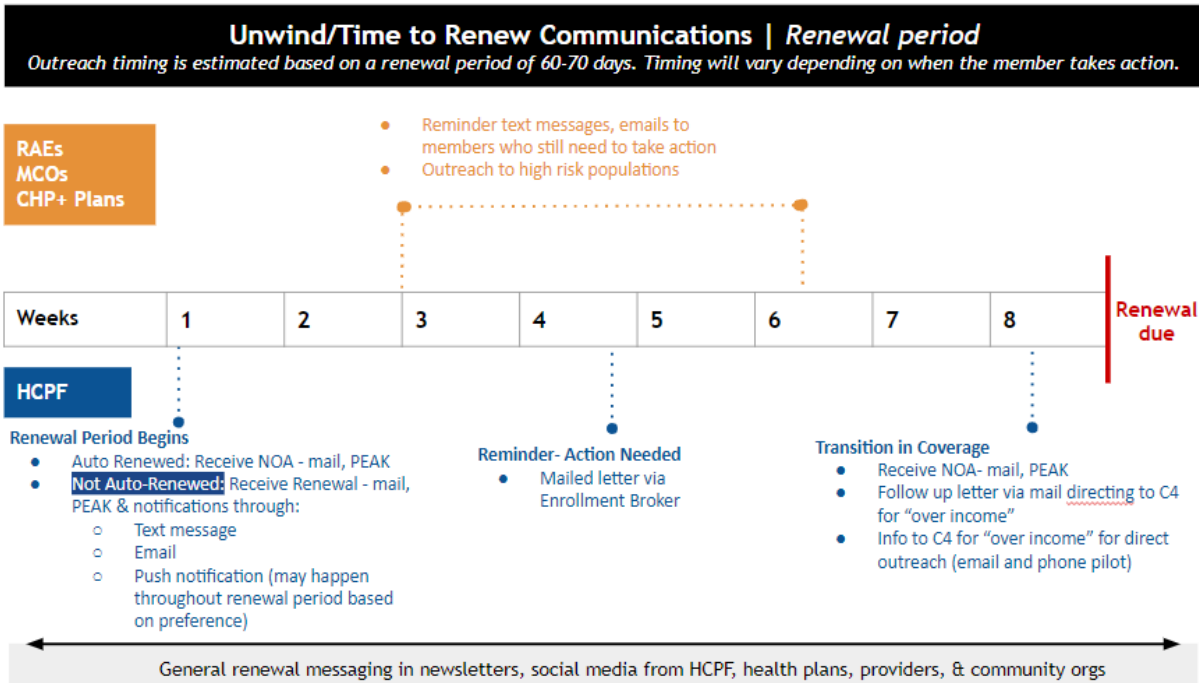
**Unwind/Time to Renew Communications | *Renewal period***

*Outreach timing is estimated based on a renewal period of 60-70 days. Timing will vary depending on when the member takes action.*

RAEs
MCOs
CHP+ Plans

- Reminder text messages, emails to members who still need to take action
- Outreach to high risk populations

| Weeks | 1 | 2 | 3 | 4 | 5 | 6 | 7 | 8 |
|---|---|---|---|---|---|---|---|---|

Renewal due

HCPF

**Renewal Period Begins**
- Auto Renewed: Receive NOA - mail, PEAK
- Not Auto-Renewed: Receive Renewal - mail, PEAK & notifications through:
  - Text message
  - Email
  - Push notification (may happen throughout renewal period based on preference)

**Reminder- Action Needed**
- Mailed letter via Enrollment Broker

**Transition in Coverage**
- Receive NOA- mail, PEAK
- Follow up letter via mail directing to C4 for "over income"
- Info to C4 for "over income" for direct outreach (email and phone pilot)

General renewal messaging in newsletters, social media from HCPF, health plans, providers, & community orgs